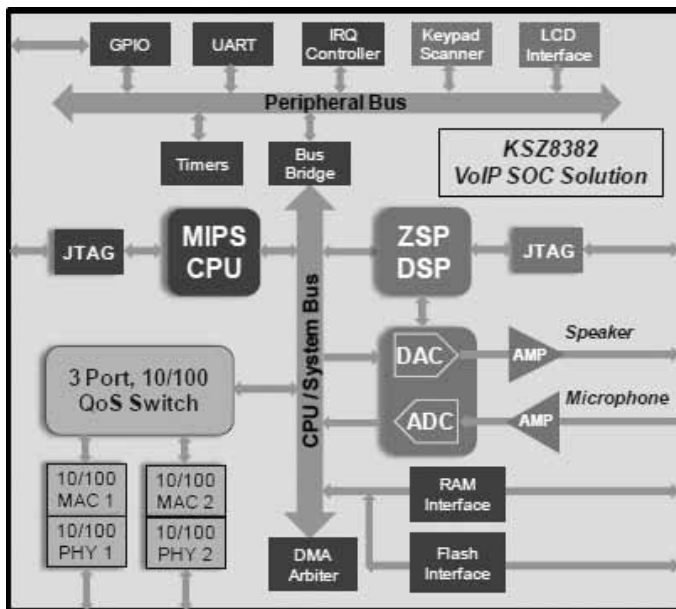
GPIO

UART

IRQ Controller

Keypad Scanner

LCD Interface

Peripheral Bus

Timers

Bus Bridge

KSZ8382
VoIP SOC Solution

JTAG

MIPS CPU

ZSP DSP

JTAG

CPU / System Bus

DAC

AMP

Speaker

3 Port, 10/100 QoS Switch

ADC

AMP

Microphone

10/100 MAC 1

10/100 PHY 1

10/100 MAC 2

10/100 PHY 2

RAM Interface

DMA Arbiter

Flash Interface